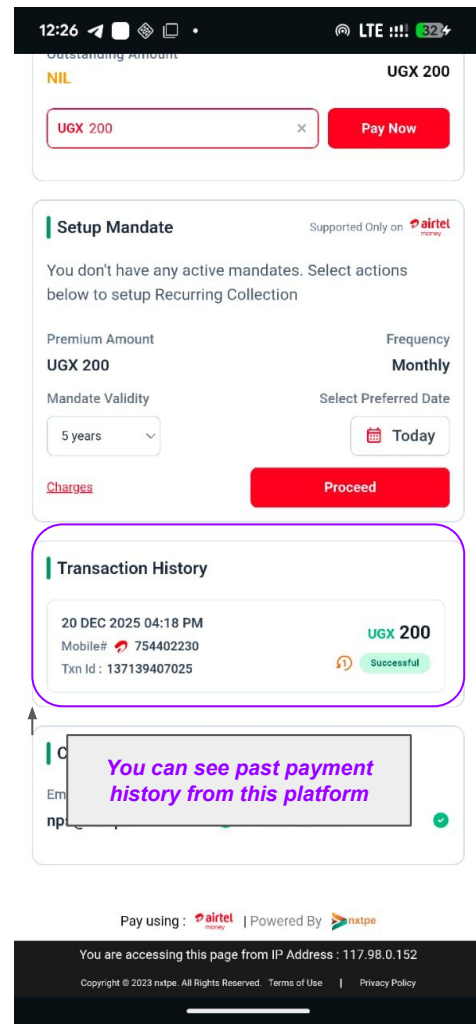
12:26 LTE 32

Outstanding Amount
NIL
UGX 200

UGX 200 ×
Pay Now

Setup Mandate
Supported Only on airtel money

You don't have any active mandates. Select actions below to setup Recurring Collection

Premium Amount
UGX 200
Frequency
Monthly

Mandate Validity
5 years
Select Preferred Date
Today

Charges
Proceed

Transaction History

20 DEC 2025 04:18 PM
Mobile# 754402230
Txn Id : 137139407025
UGX 200
Successful

C
Em
np

You can see past payment history from this platform

Pay using : airtel money | Powered By nxtpe

You are accessing this page from IP Address : 117.98.0.152

Copyright © 2023 nxtpe. All Rights Reserved. Terms of Use | Privacy Policy